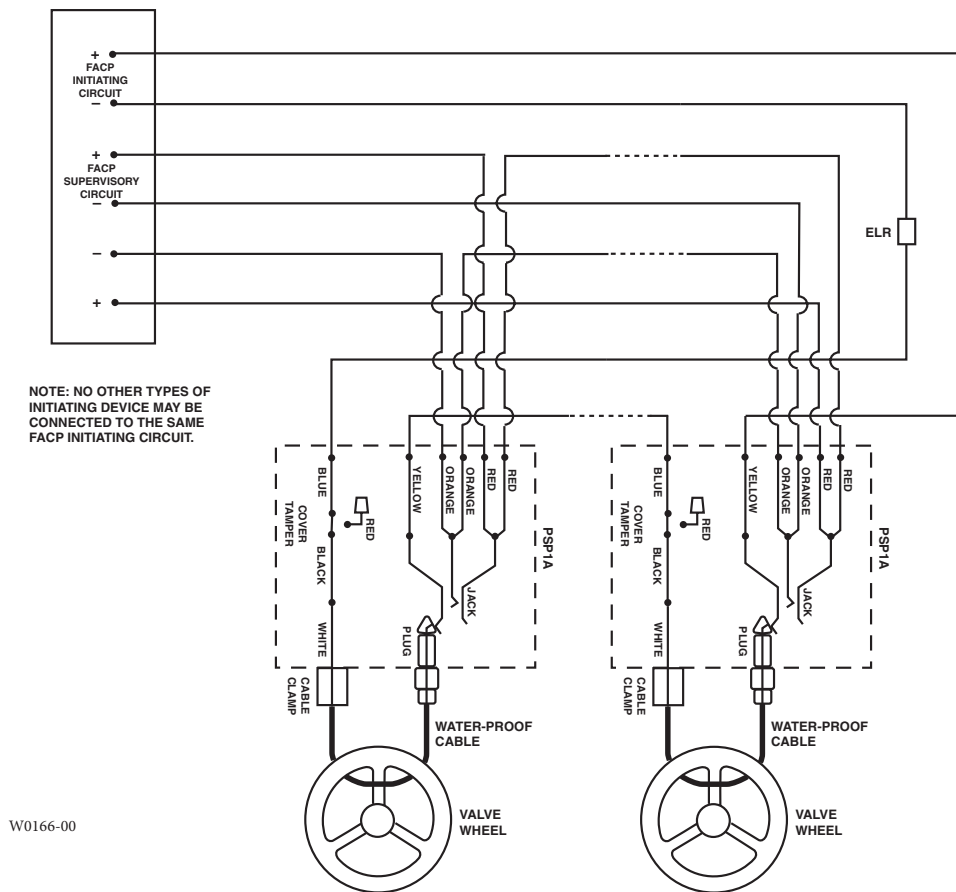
+
FACP
INITIATING
CIRCUIT
–

+
FACP
SUPERVISORY
CIRCUIT
–

–

+

ELR

NOTE: NO OTHER TYPES OF INITIATING DEVICE MAY BE CONNECTED TO THE SAME FACP INITIATING CIRCUIT.

BLUE
COVER TAMPER
RED
BLACK
WHITE
YELLOW
ORANGE
ORANGE
RED
RED
PSP1A
JACK
PLUG
CABLE CLAMP
WATER-PROOF CABLE
VALVE WHEEL

BLUE
COVER TAMPER
RED
BLACK
WHITE
YELLOW
ORANGE
ORANGE
RED
RED
PSP1A
JACK
PLUG
CABLE CLAMP
WATER-PROOF CABLE
VALVE WHEEL

W0166-00